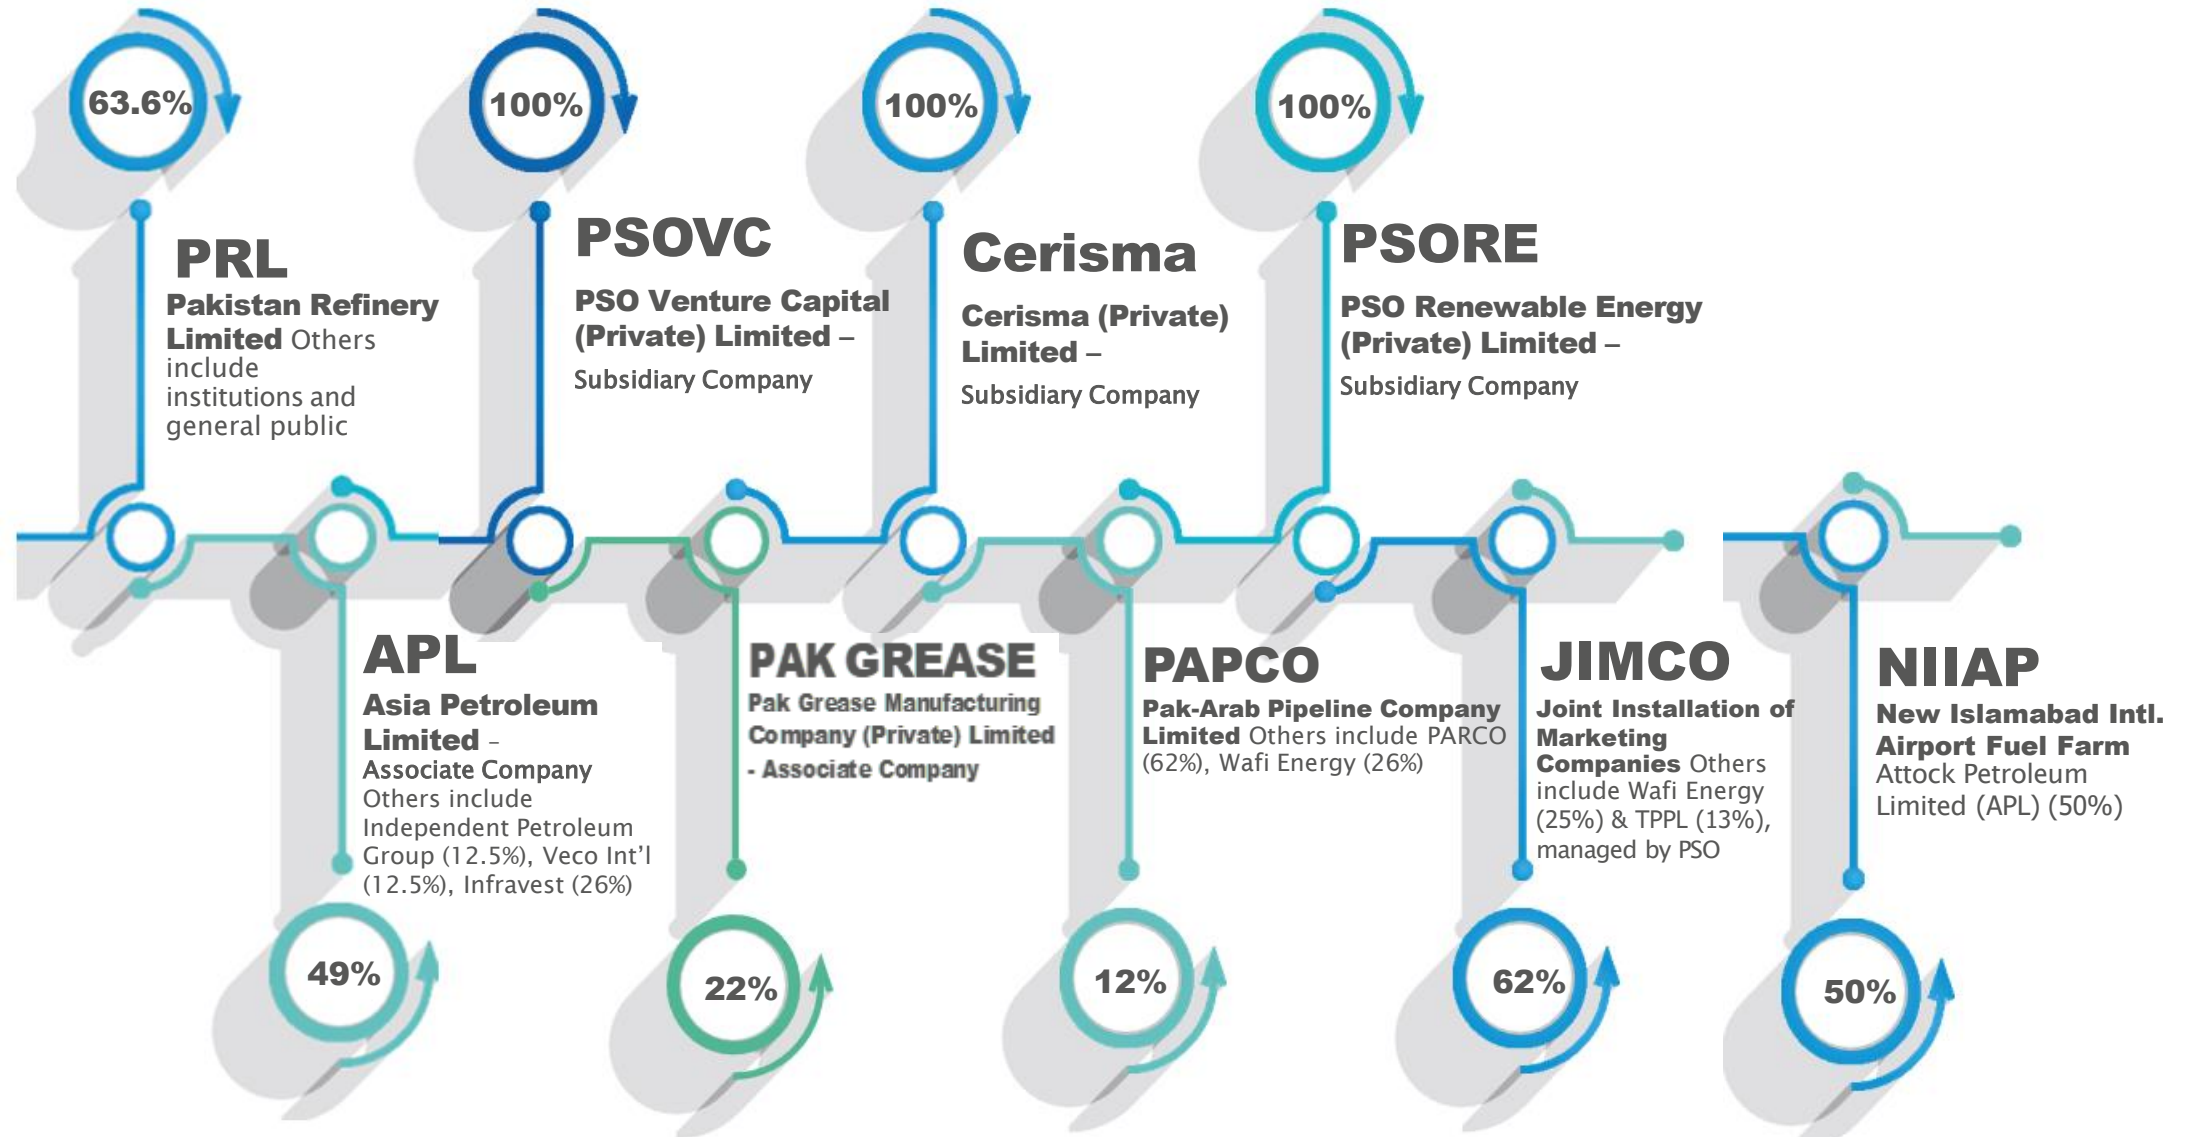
63.6%

PRL
Pakistan Refinery Limited Others include institutions and general public

100%

PSOVC
PSO Venture Capital (Private) Limited –
Subsidiary Company

100%

Cerisma
Cerisma (Private) Limited –
Subsidiary Company

100%

PSORE
PSO Renewable Energy (Private) Limited –
Subsidiary Company

APL
Asia Petroleum Limited – Associate Company
Others include Independent Petroleum Group (12.5%), Veco Int'l (12.5%), Infravest (26%)

49%

PAK GREASE
Pak Grease Manufacturing Company (Private) Limited - Associate Company

22%

PAPCO
Pak-Arab Pipeline Company Limited Others include PARCO (62%), Wafi Energy (26%)

12%

JIMCO
Joint Installation of Marketing Companies Others include Wafi Energy (25%) & TPPL (13%), managed by PSO

62%

NIIAP
New Islamabad Intl. Airport Fuel Farm
Attock Petroleum Limited (APL) (50%)

50%